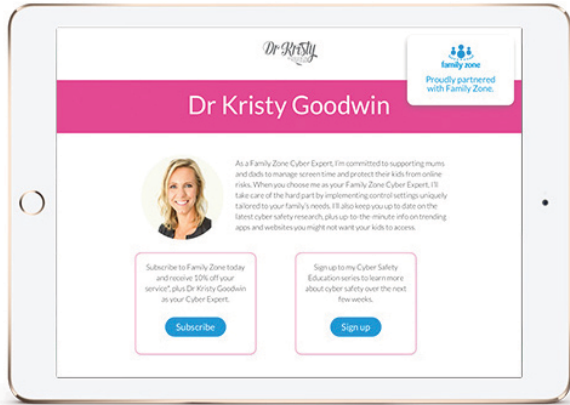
Dr Kristy

family zone

Proudly partnered with Family Zone.

Dr Kristy Goodwin

As a Family Zone Cyber Expert, I'm committed to supporting mums and dads to manage screen time and protect their kids from online risks. When you choose me as your Family Zone Cyber Expert, I'll take care of the hard part by implementing control settings uniquely tailored to your family's needs. I'll also keep you up to date on the latest cyber safety research, plus up-to-the-minute info on trending apps and websites you might not want your kids to access.

Subscribe to Family Zone today and receive 10% off your service*, plus Dr Kristy Goodwin as your Cyber Expert.

Subscribe

Sign up to my Cyber Safety Education series to learn more about cyber safety over the next few weeks.

Sign up